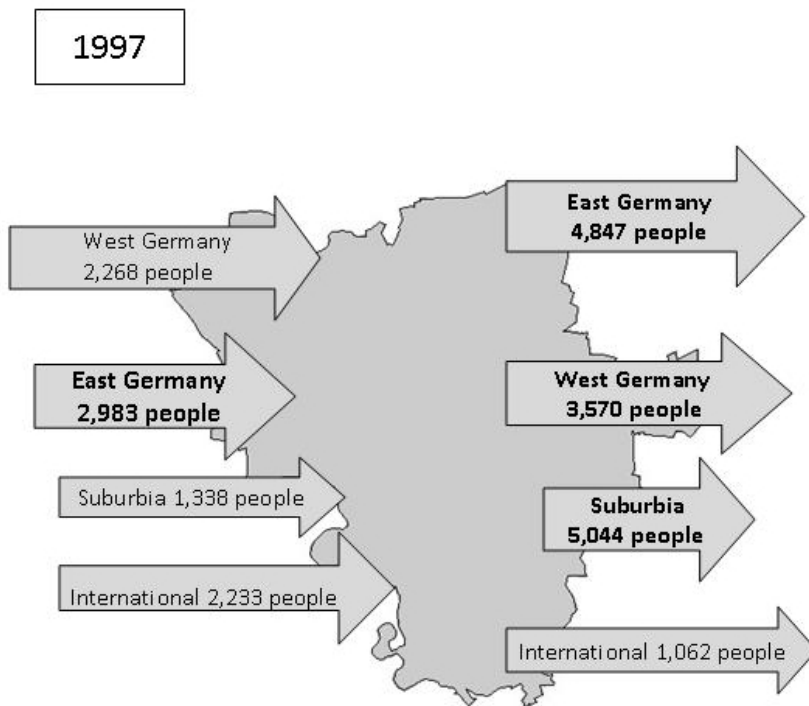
1997

West Germany 2,268 people

East Germany 2,983 people

Suburbia 1,338 people

International 2,233 people

East Germany 4,847 people

West Germany 3,570 people

Suburbia 5,044 people

International 1,062 people